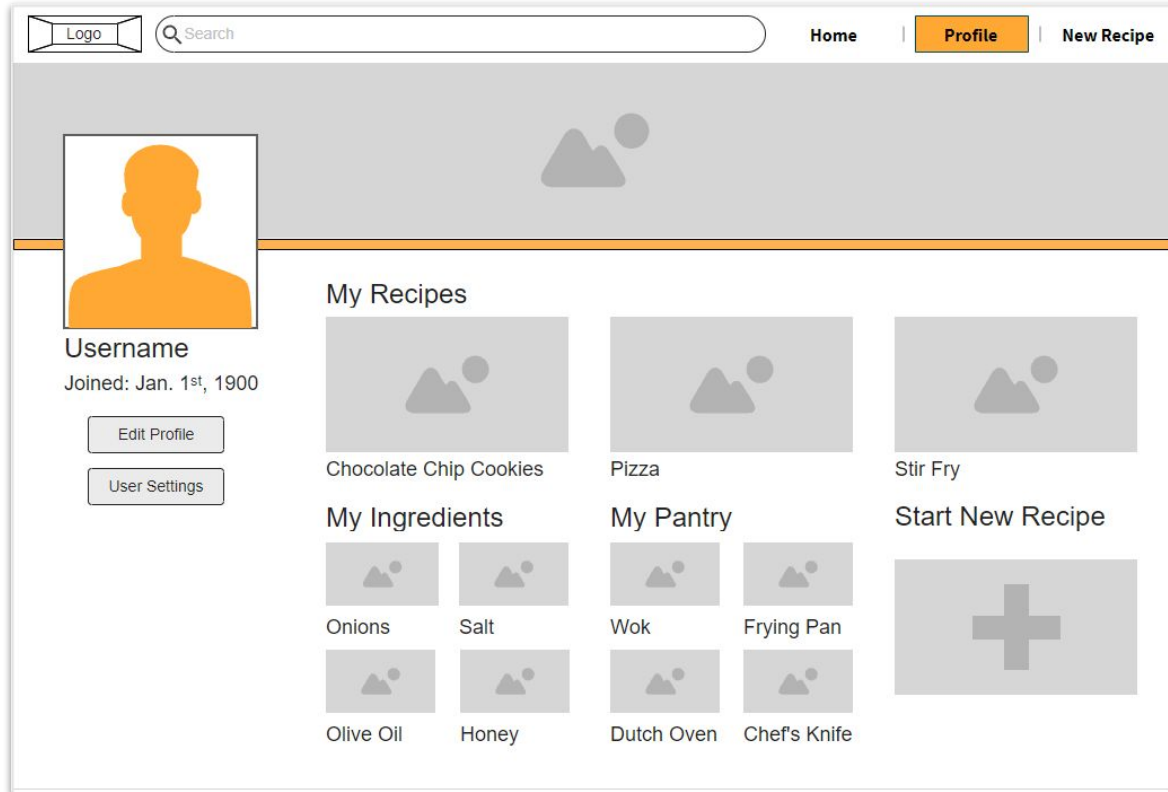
Logo
Search
Home | Profile | New Recipe

Username
Joined: Jan. 1$^{st}$, 1900
Edit Profile
User Settings

My Recipes
Chocolate Chip Cookies
Pizza
Stir Fry

My Ingredients
Onions
Salt
Olive Oil
Honey

My Pantry
Wok
Frying Pan
Dutch Oven
Chef's Knife

Start New Recipe